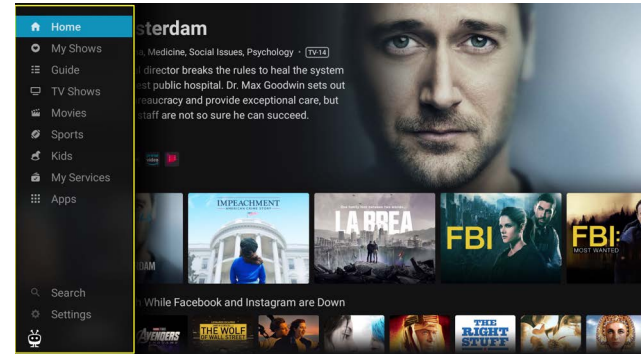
Home
My Shows
Guide
TV Shows
Movies
Sports
Kids
My Services
Apps

sterdam
a, Medicine, Social Issues, Psychology · TV-14
director breaks the rules to heal the system
est public hospital. Dr. Max Goodwin sets out
reaucracy and provide exceptional care, but
taff are not so sure he can succeed.

DAM
IMPEACHMENT
AMERICAN CRIME STORY
LA BREA
FBI
FBI:
MOST WANTED

While Facebook and Instagram are Down

Search
Settings

AVENGERS
THE WOLF OF WALL STREET
THE RIGHT STUFF